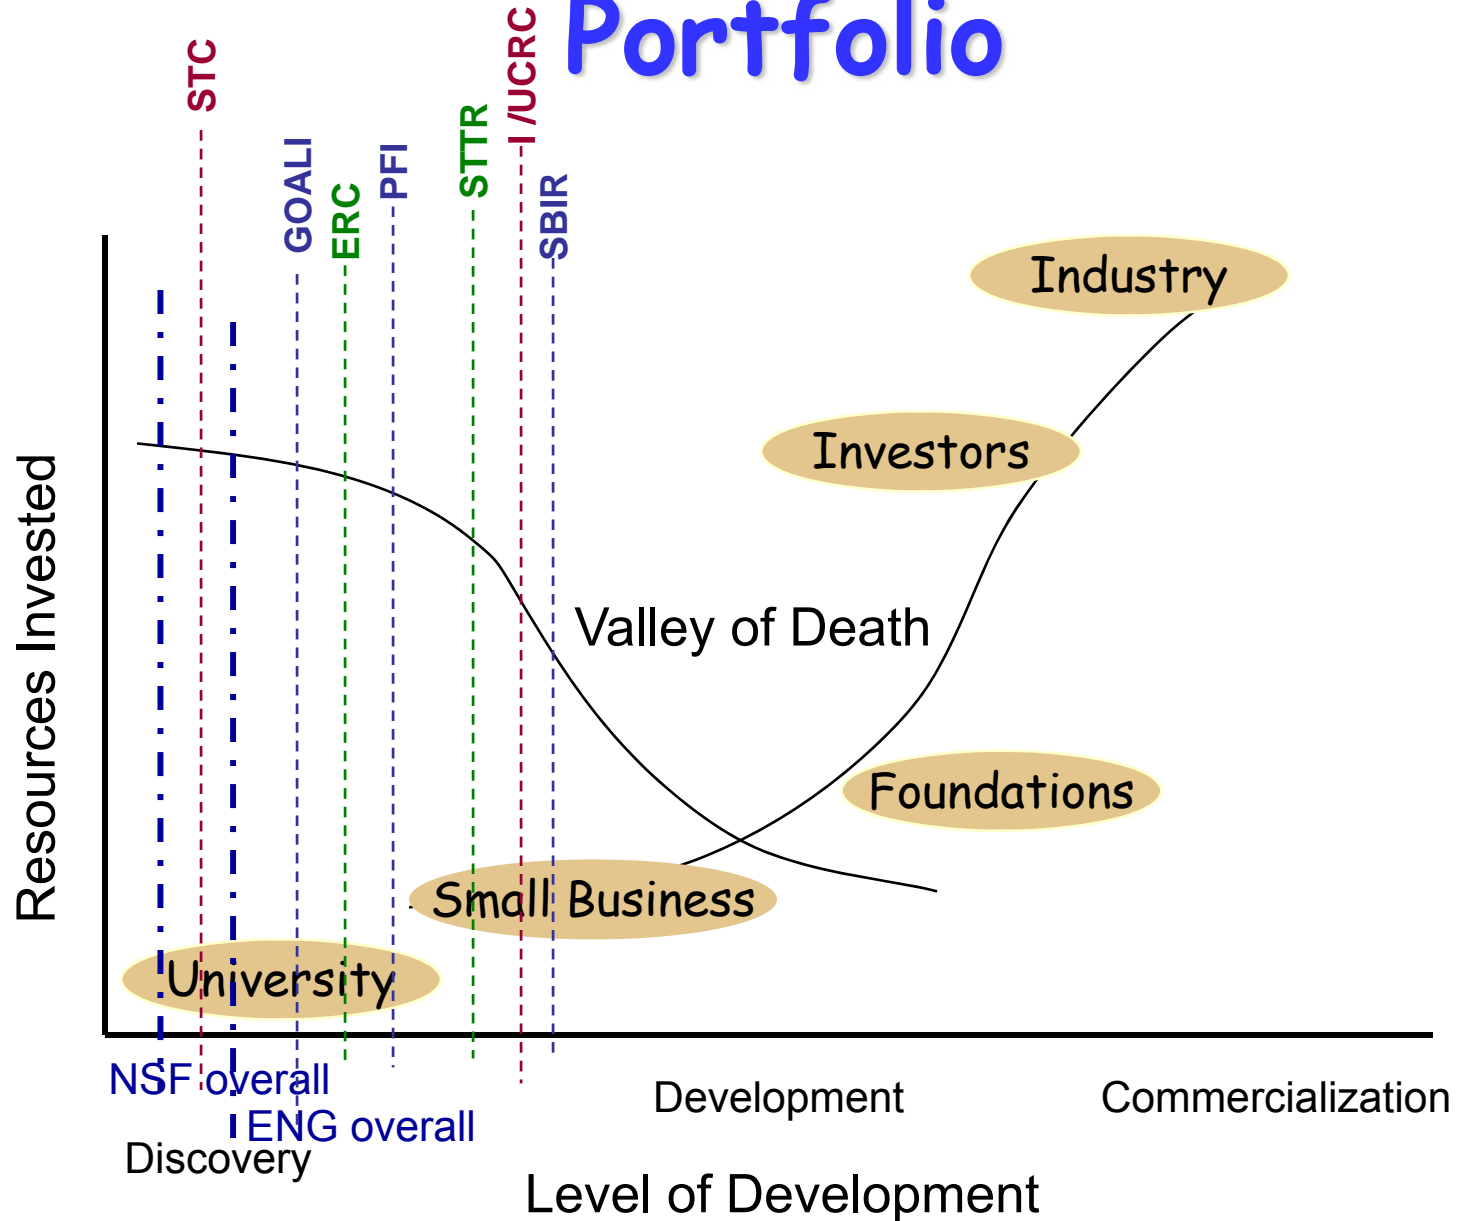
Portfolio

STC
GOALI
ERC
PFI
STTR
I/UCRC
SBIR

Industry

Investors

Valley of Death

Foundations

Small Business

University

Resources Invested

NSF overall
ENG overall
Discovery
Development
Commercialization

Level of Development